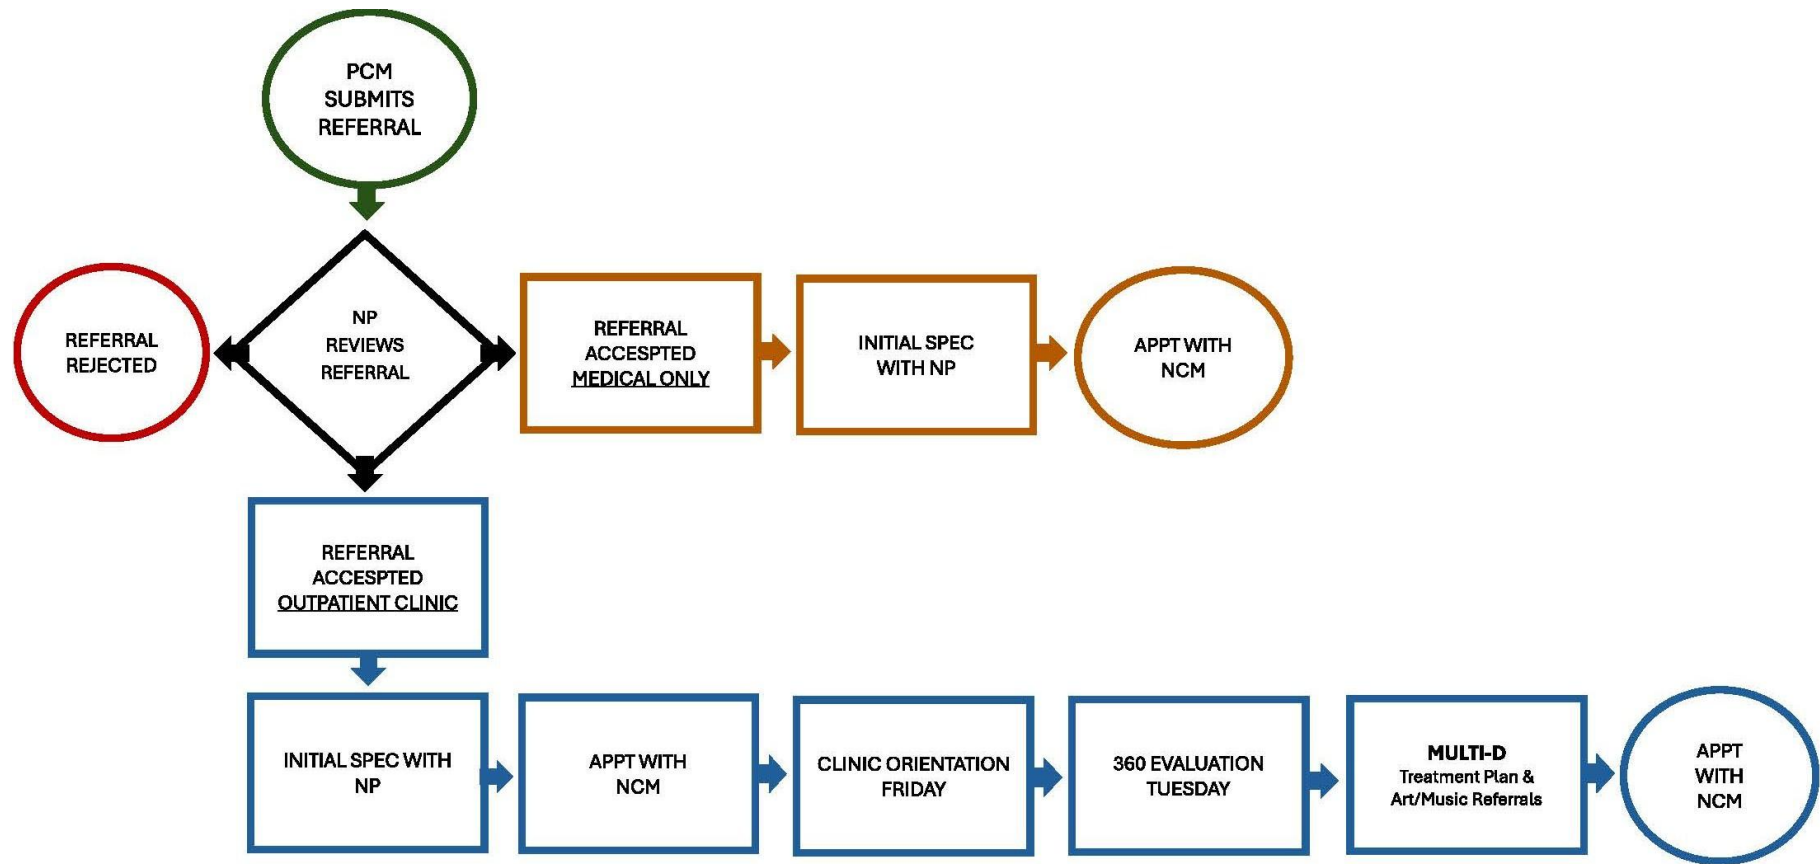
PCM SUBMITS REFERRAL

REFERRAL REJECTED

NP REVIEWS REFERRAL

REFERRAL ACCESPTED MEDICAL ONLY

INITIAL SPEC WITH NP

APPT WITH NCM

REFERRAL ACCESPTED OUTPATIENT CLINIC

INITIAL SPEC WITH NP

APPT WITH NCM

CLINIC ORIENTATION FRIDAY

360 EVALUATION TUESDAY

MULTI-D
Treatment Plan & Art/Music Referrals

APPT WITH NCM